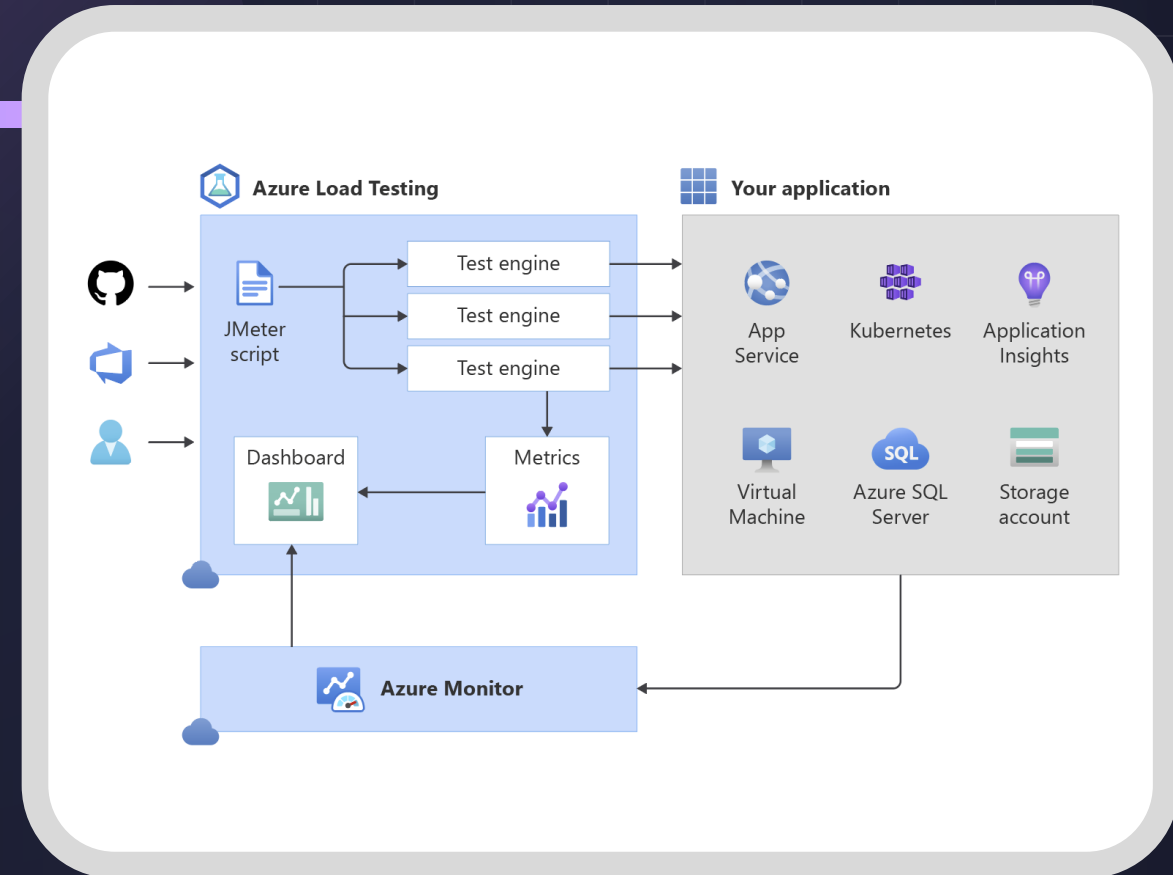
Azure Load Testing

Your application

JMeter script

Test engine

Test engine

Test engine

Dashboard

Metrics

App Service

Kubernetes

Application Insights

Virtual Machine

SQL

Azure SQL Server

Storage account

Azure Monitor